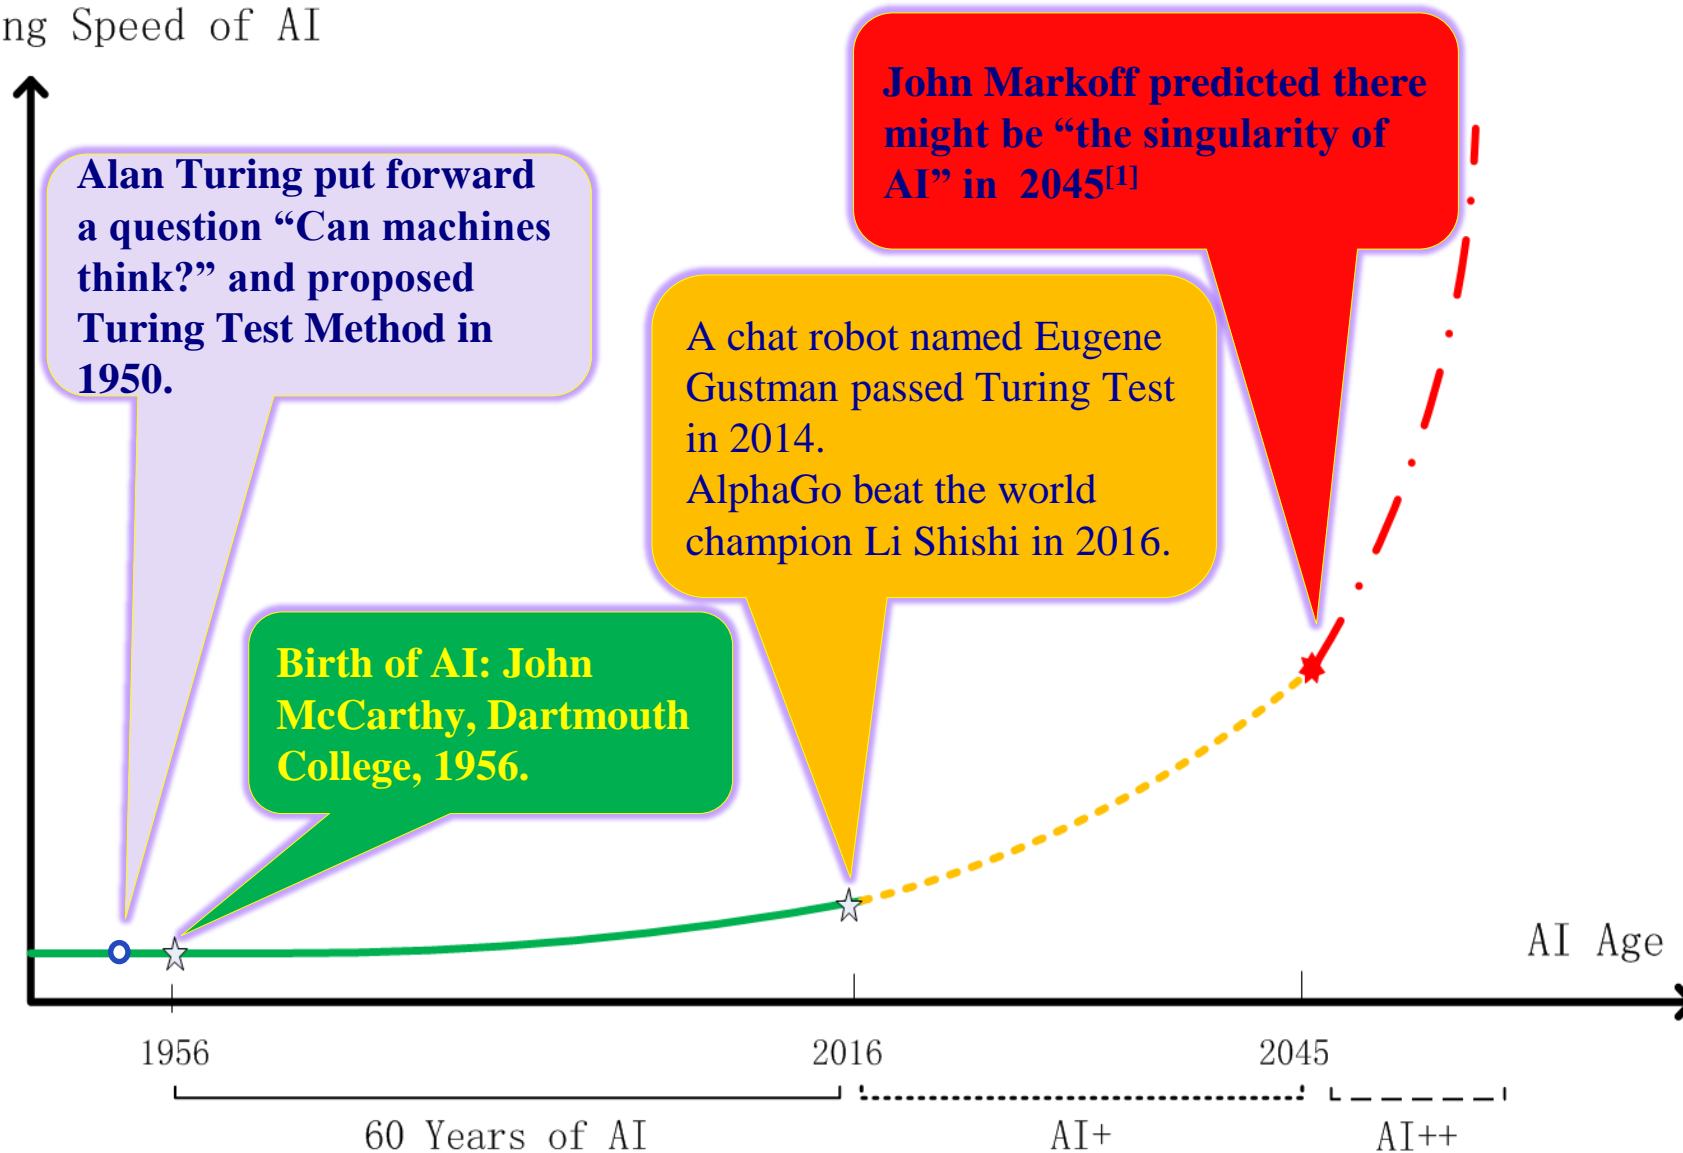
ng Speed of AI

John Markoff predicted there might be “the singularity of AI” in 2045$^{[1]}$

Alan Turing put forward a question “Can machines think?” and proposed Turing Test Method in 1950.

A chat robot named Eugene Gustman passed Turing Test in 2014.
AlphaGo beat the world champion Li Shishi in 2016.

Birth of AI: John McCarthy, Dartmouth College, 1956.

AI Age

1956

2016

2045

60 Years of AI

AI+

AI++